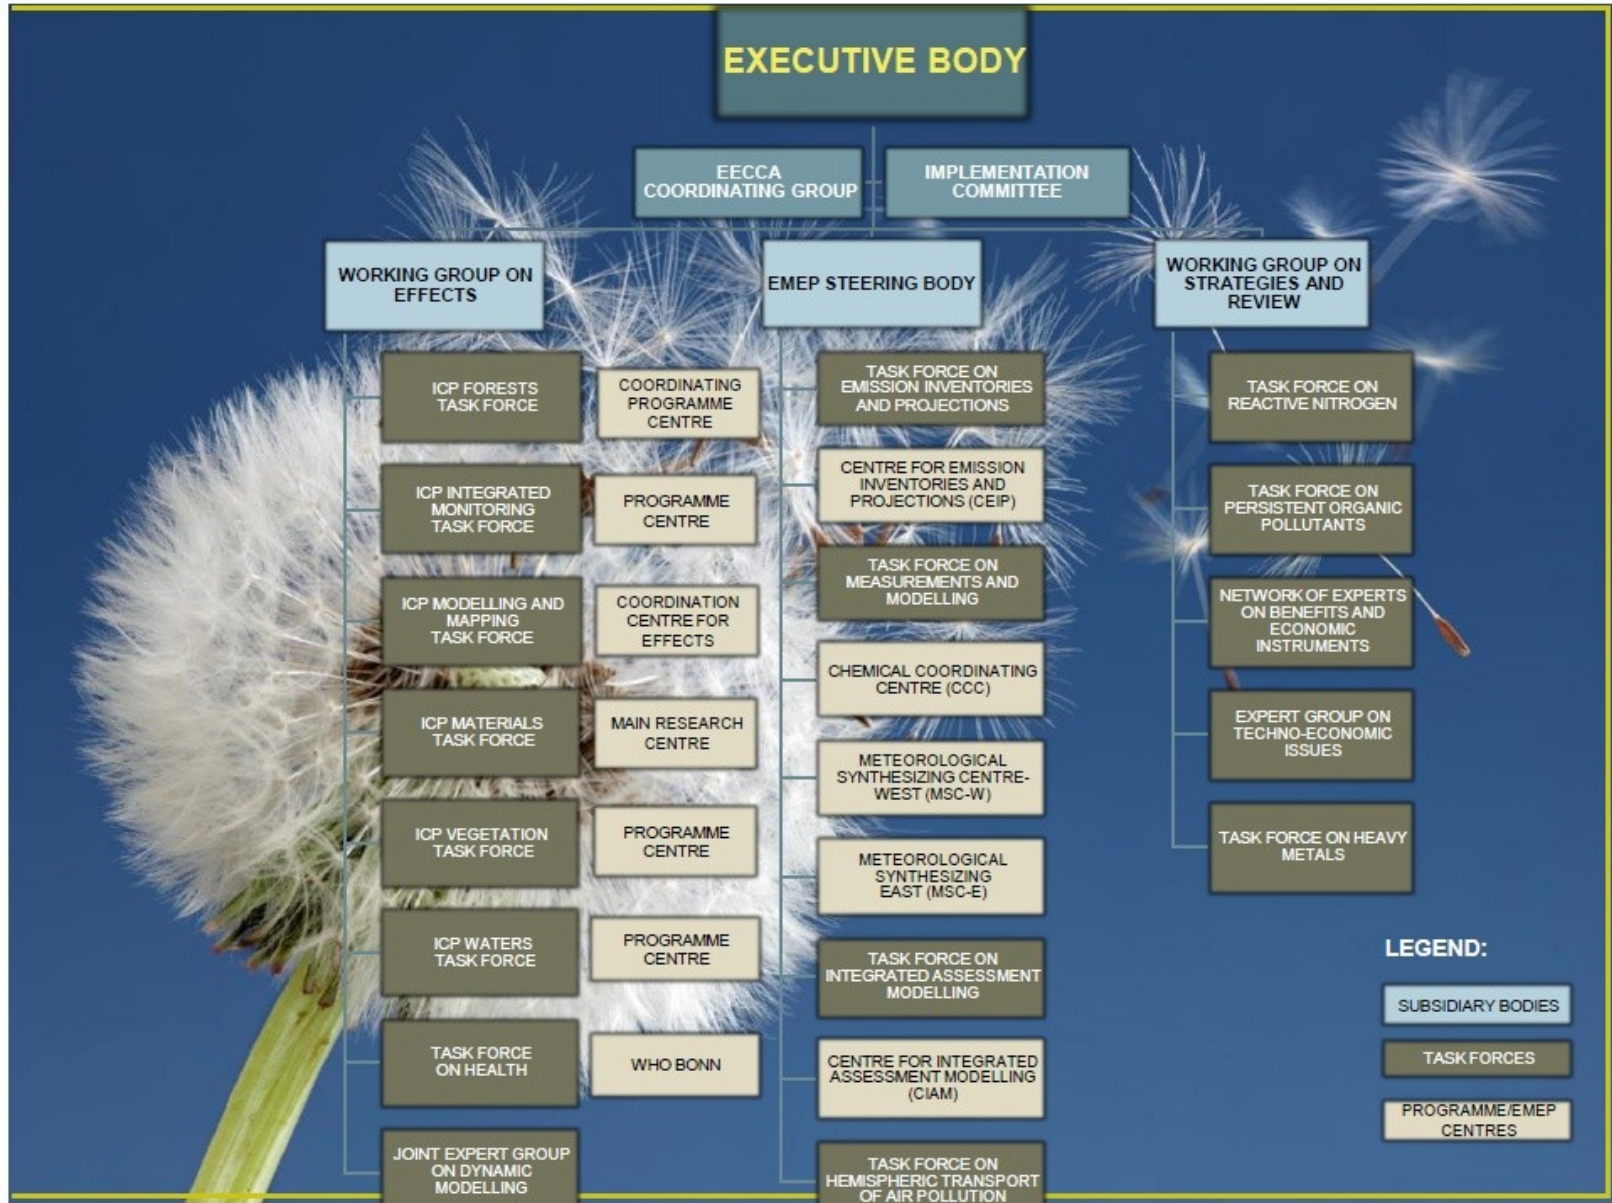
EXECUTIVE BODY

EECCA COORDINATING GROUP

IMPLEMENTATION COMMITTEE

WORKING GROUP ON EFFECTS

EMEP STEERING BODY

WORKING GROUP ON STRATEGIES AND REVIEW

ICP FORESTS TASK FORCE

COORDINATING PROGRAMME CENTRE

ICP INTEGRATED MONITORING TASK FORCE

PROGRAMME CENTRE

ICP MODELLING AND MAPPING TASK FORCE

COORDINATION CENTRE FOR EFFECTS

ICP MATERIALS TASK FORCE

MAIN RESEARCH CENTRE

ICP VEGETATION TASK FORCE

PROGRAMME CENTRE

ICP WATERS TASK FORCE

PROGRAMME CENTRE

TASK FORCE ON HEALTH

WHO BONN

JOINT EXPERT GROUP ON DYNAMIC MODELLING

TASK FORCE ON EMISSION INVENTORIES AND PROJECTIONS

CENTRE FOR EMISSION INVENTORIES AND PROJECTIONS (CEIP)

TASK FORCE ON MEASUREMENTS AND MODELLING

CHEMICAL COORDINATING CENTRE (CCC)

METEOROLOGICAL SYNTHESIZING CENTRE-WEST (MSC-W)

METEOROLOGICAL SYNTHESIZING EAST (MSC-E)

TASK FORCE ON INTEGRATED ASSESSMENT MODELLING

CENTRE FOR INTEGRATED ASSESSMENT MODELLING (CIAM)

TASK FORCE ON HEMISPHERIC TRANSPORT OF AIR POLLUTION

TASK FORCE ON REACTIVE NITROGEN

TASK FORCE ON PERSISTENT ORGANIC POLLUTANTS

NETWORK OF EXPERTS ON BENEFITS AND ECONOMIC INSTRUMENTS

EXPERT GROUP ON TECHNO-ECONOMIC ISSUES

TASK FORCE ON HEAVY METALS

LEGEND:

SUBSIDIARY BODIES

TASK FORCES

PROGRAMME/EMEP CENTRES